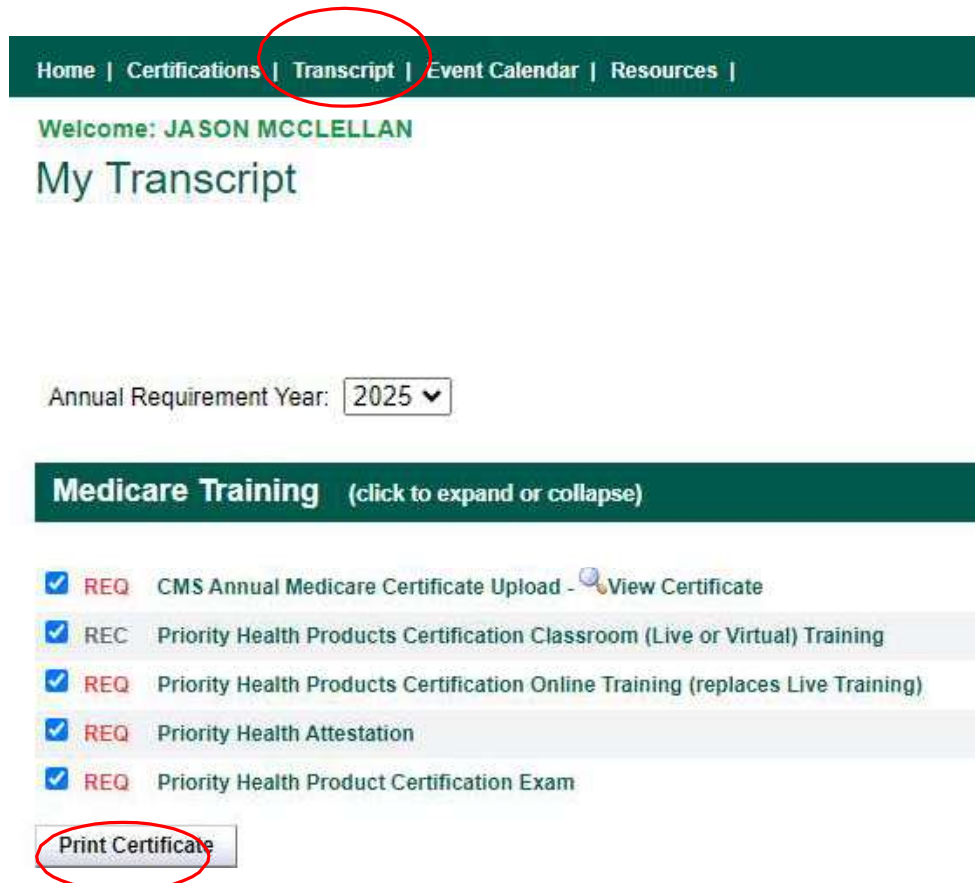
Home | Certifications | Transcript | Event Calendar | Resources |

Welcome: JASON MCCLELLAN

My Transcript

Annual Requirement Year: 2025

Medicare Training (click to expand or collapse)

REQ CMS Annual Medicare Certificate Upload - View Certificate

REC Priority Health Products Certification Classroom (Live or Virtual) Training

REQ Priority Health Products Certification Online Training (replaces Live Training)

REQ Priority Health Attestation

REQ Priority Health Product Certification Exam

Print Certificate